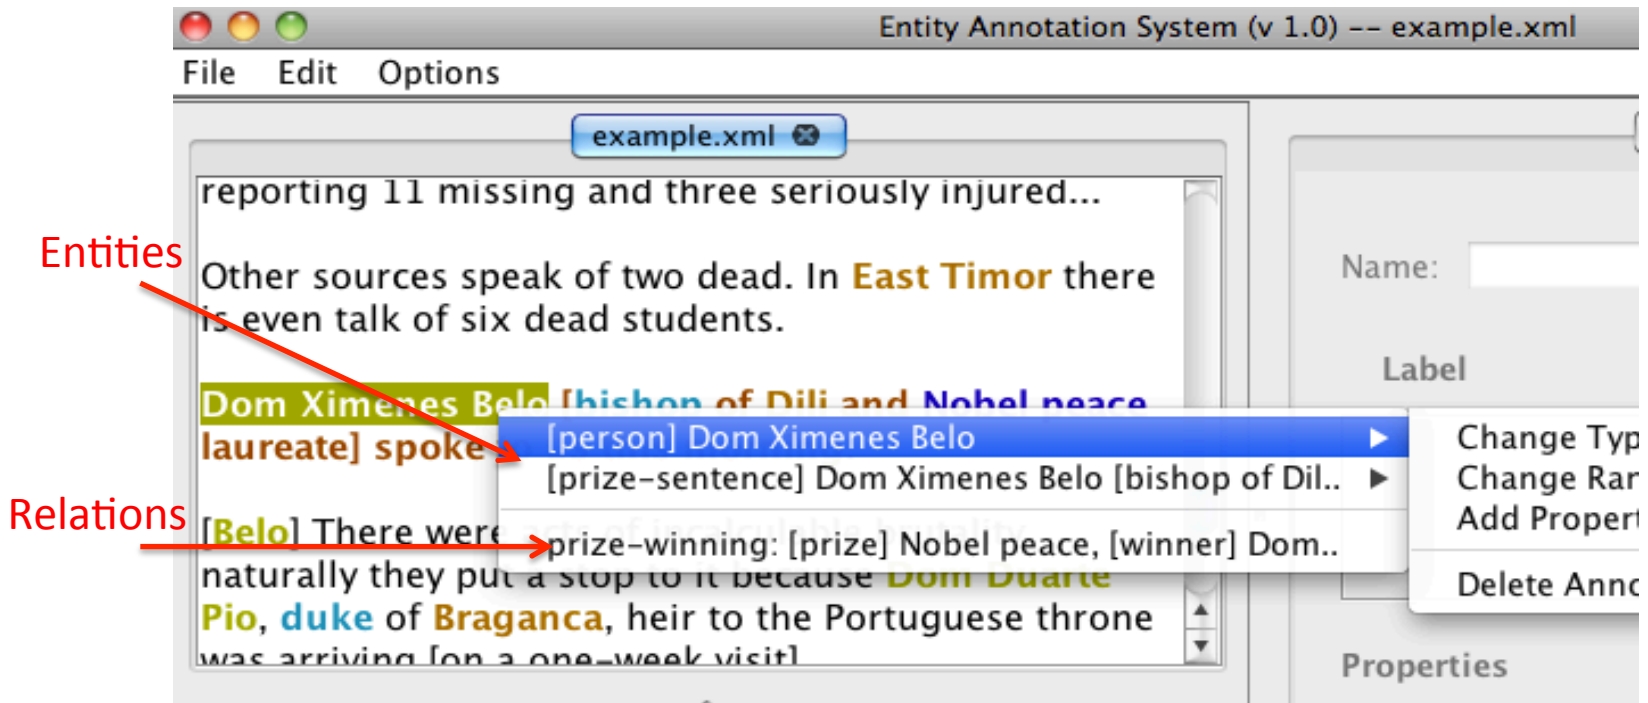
Entity Annotation System (v 1.0) -- example.xml

File Edit Options

example.xml

reporting 11 missing and three seriously injured...

Other sources speak of two dead. In East Timor there is even talk of six dead students.

Dom Ximenes Belo [bishop of Dili and Nobel peace laureate] spoke

[Belo] There were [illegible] naturally they put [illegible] Pio, duke of Braganca, heir to the Portuguese throne was arriving [on a one-week visit]

[person] Dom Ximenes Belo
[prize-sentence] Dom Ximenes Belo [bishop of Dil..
prize-winning: [prize] Nobel peace, [winner] Dom..

Change Typ
Change Rar
Add Propert
Delete Anno

Name:
Label
Properties

Entities
Relations